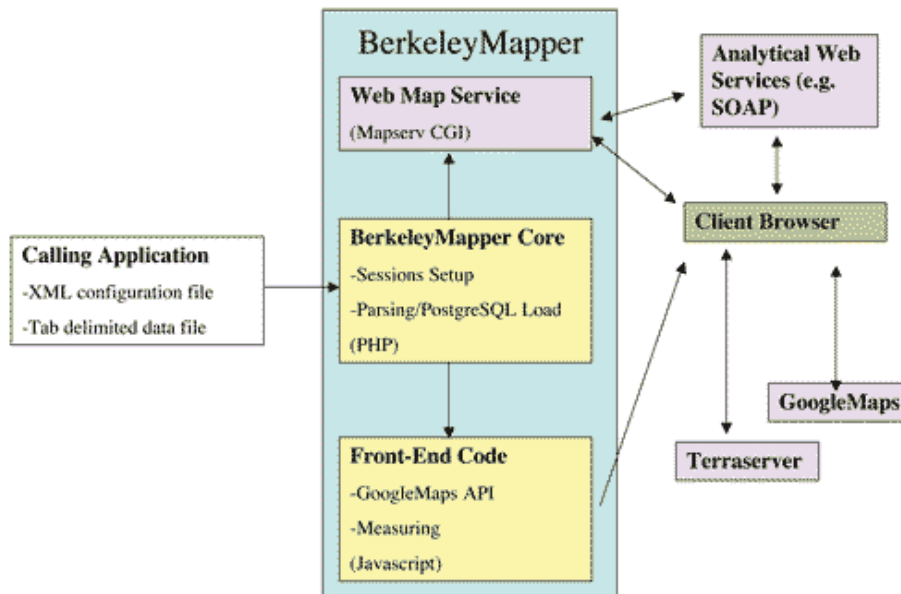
BerkeleyMapper

Web Map Service
(Mapserv CGI)

Analytical Web Services (e.g. SOAP)

Client Browser

Calling Application
-XML configuration file
-Tab delimited data file

BerkeleyMapper Core
-Sessions Setup
-Parsing/PostgreSQL Load
(PHP)

GoogleMaps

Terraserver

Front-End Code
-GoogleMaps API
-Measuring
(Javascript)